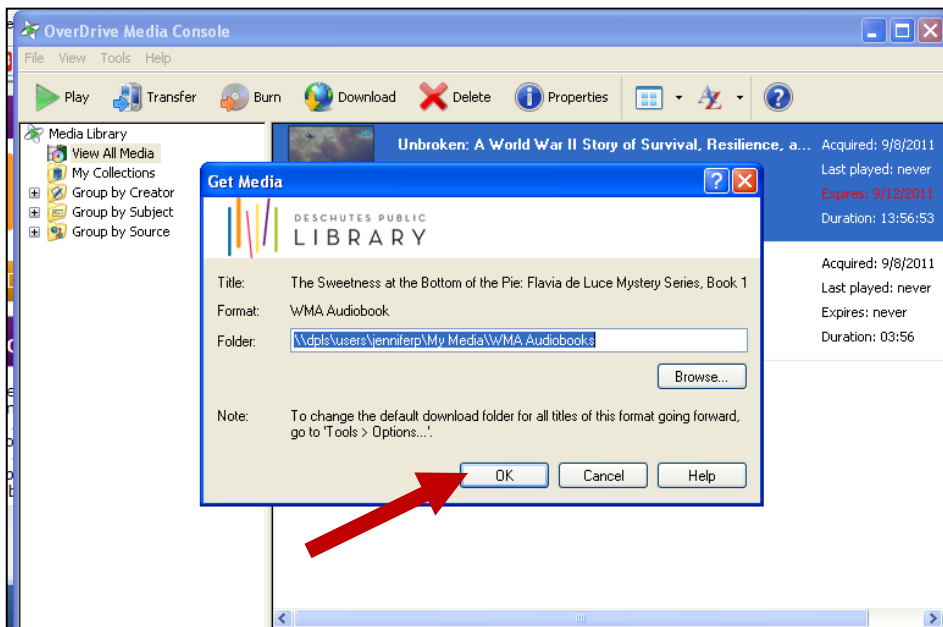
OverDrive Media Console

File View Tools Help

Play Transfer Burn Download Delete Properties

Media Library
View All Media
My Collections
Group by Creator
Group by Subject
Group by Source

Unbroken: A World War II Story of Survival, Resilience, a...

Acquired: 9/8/2011
Last played: never
Expires: 9/12/2011
Duration: 13:56:53

Acquired: 9/8/2011
Last played: never
Expires: never
Duration: 03:56

Get Media

DESCHUTES PUBLIC LIBRARY

Title: The Sweetness at the Bottom of the Pie: Flavia de Luce Mystery Series, Book 1

Format: WMA Audiobook

Folder: \\dpls\users\jenniferp\My Media\WMA Audiobooks

Browse...

Note: To change the default download folder for all titles of this format going forward, go to 'Tools > Options...'.

OK Cancel Help